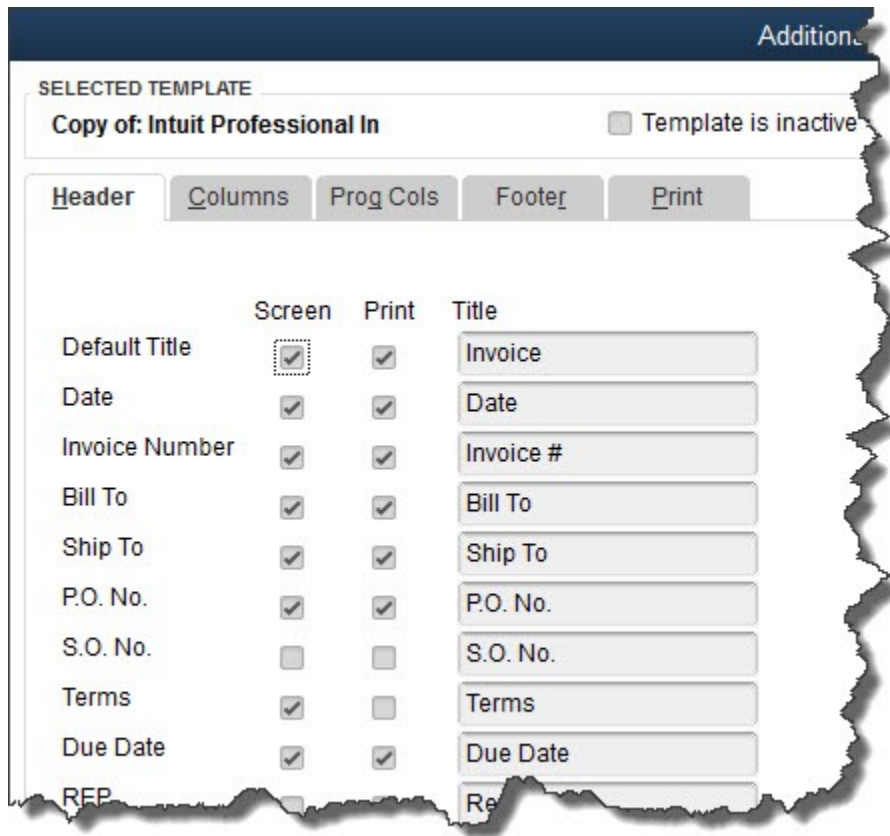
Additiona

SELECTED TEMPLATE

Copy of: Intuit Professional In

Template is inactive

Header | Columns | Prog Cols | Footer | Print

| | Screen | Print | Title |
|---|---|---|---|
| Default Title | ✓ | ✓ | Invoice |
| Date | ✓ | ✓ | Date |
| Invoice Number | ✓ | ✓ | Invoice # |
| Bill To | ✓ | ✓ | Bill To |
| Ship To | ✓ | ✓ | Ship To |
| P.O. No. | ✓ | ✓ | P.O. No. |
| S.O. No. | | | S.O. No. |
| Terms | ✓ | | Terms |
| Due Date | ✓ | ✓ | Due Date |
| REP | | | Re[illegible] |